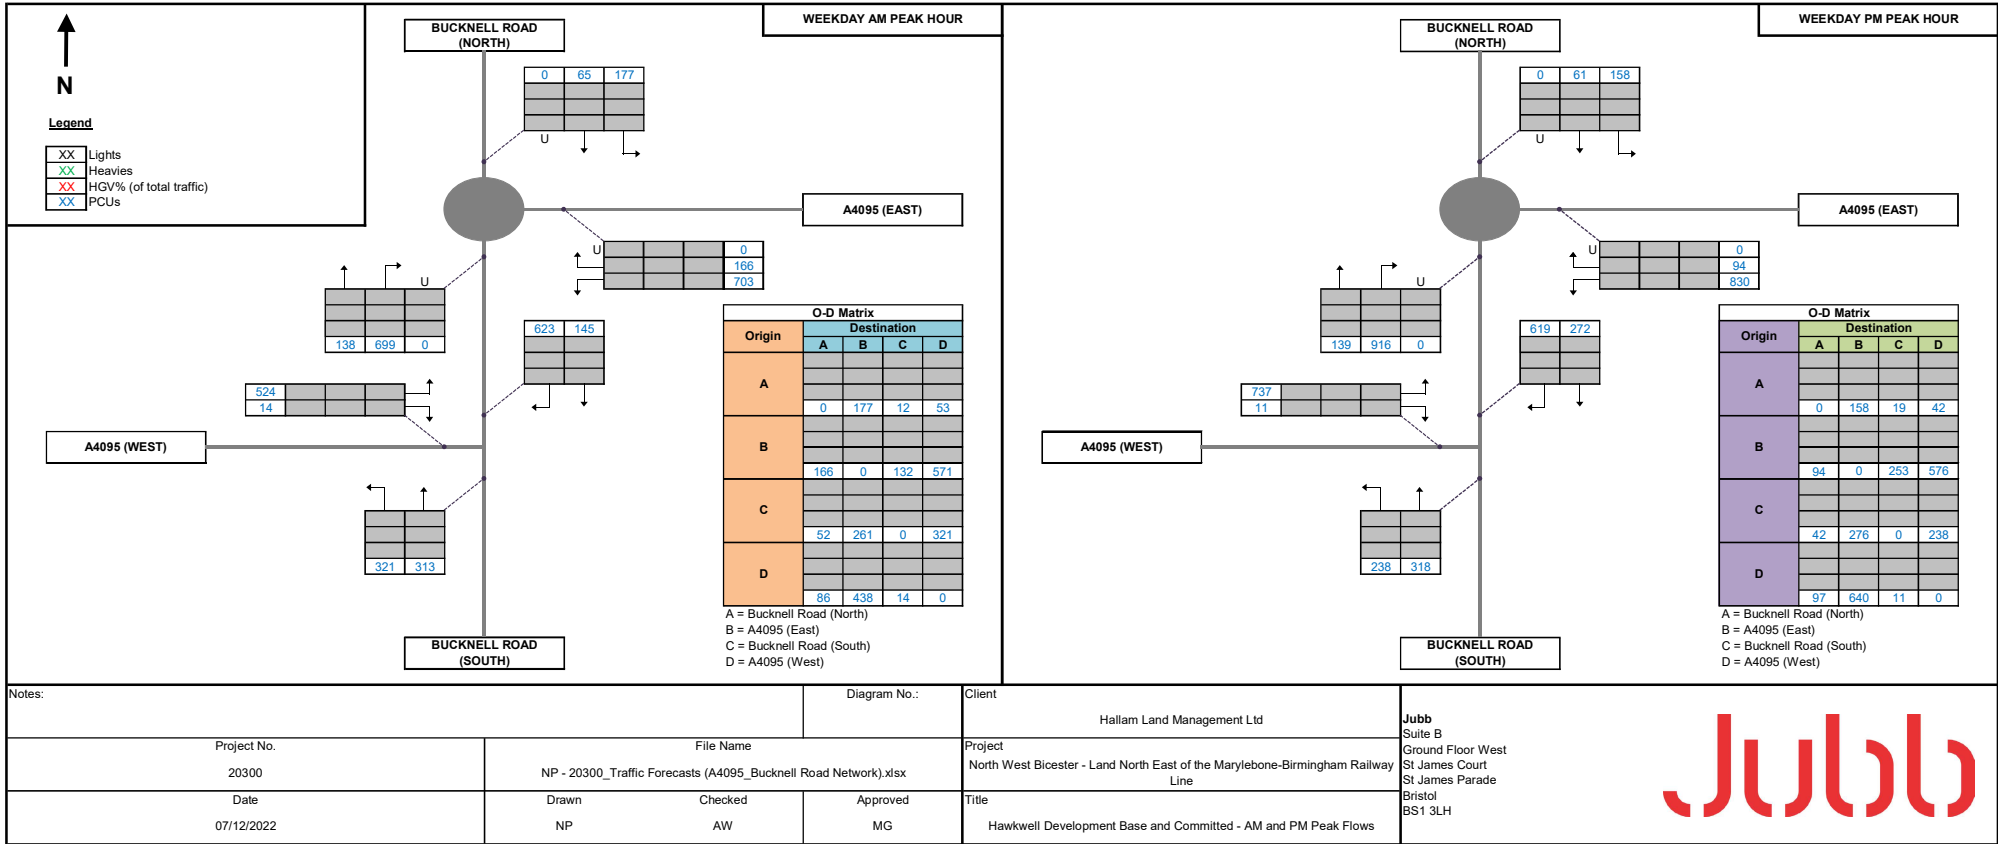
N

Legend

XX Lights
XX Heavies
XX HGV% (of total traffic)
XX PCUs

BUCKNELL ROAD (NORTH)

WEEKDAY AM PEAK HOUR

0 65 177
U

A4095 (EAST)

U
0
166
703

U
138 699 0

623 145

524
14

A4095 (WEST)

321 313

BUCKNELL ROAD (SOUTH)

O-D Matrix

| Origin | | Destination | | | |
|---|---|---|---|---|---|
| | | A | B | C | D |
| A | | 0 | 177 | 12 | 53 |
| B | | 166 | 0 | 132 | 571 |
| C | | 52 | 261 | 0 | 321 |
| D | | 86 | 438 | 14 | 0 |

A = Bucknell Road (North)
B = A4095 (East)
C = Bucknell Road (South)
D = A4095 (West)

BUCKNELL ROAD (NORTH)

WEEKDAY PM PEAK HOUR

0 61 158
U

A4095 (EAST)

U
0
94
830

U
139 916 0

619 272

737
11

A4095 (WEST)

238 318

BUCKNELL ROAD (SOUTH)

O-D Matrix

| Origin | | Destination | | | |
|---|---|---|---|---|---|
| | | A | B | C | D |
| A | | 0 | 158 | 19 | 42 |
| B | | 94 | 0 | 253 | 576 |
| C | | 42 | 276 | 0 | 238 |
| D | | 97 | 640 | 11 | 0 |

A = Bucknell Road (North)
B = A4095 (East)
C = Bucknell Road (South)
D = A4095 (West)

Notes:

Diagram No.:

Client
Hallam Land Management Ltd

Project No.
20300

File Name
NP - 20300_Traffic Forecasts (A4095_Bucknell Road Network).xlsx

Project
North West Bicester - Land North East of the Marylebone-Birmingham Railway Line

Date
07/12/2022

Drawn
NP

Checked
AW

Approved
MG

Title
Hawkwell Development Base and Committed - AM and PM Peak Flows

Jubb
Suite B
Ground Floor West
St James Court
St James Parade
Bristol
BS1 3LH

Jubb